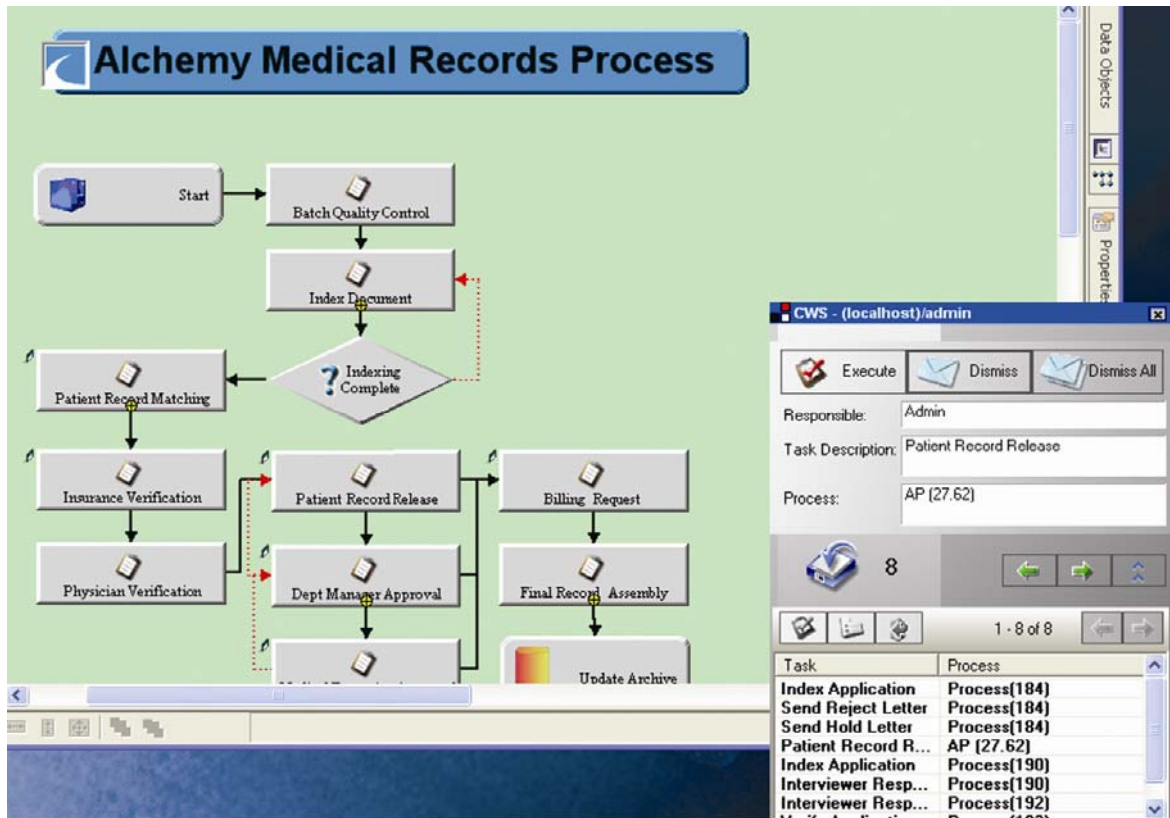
Alchemy Medical Records Process

Start

Batch Quality Control

Index Document

Indexing Complete

Patient Record Matching

Insurance Verification

Physician Verification

Patient Record Release

Dept Manager Approval

Billing Request

Final Record Assembly

Update Archive

Data Objects

Properties

CWS - (localhost)/admin

Execute

Dismiss

Dismiss All

Responsible: Admin

Task Description: Patient Record Release

Process: AP (27.62)

8

1 - 8 of 8

| Task | Process |
|---|---|
| Index Application | Process(184) |
| Send Reject Letter | Process(184) |
| Send Hold Letter | Process(184) |
| Patient Record R... | AP (27.62) |
| Index Application | Process(190) |
| Interviewer Resp... | Process(190) |
| Interviewer Resp... | Process(192) |